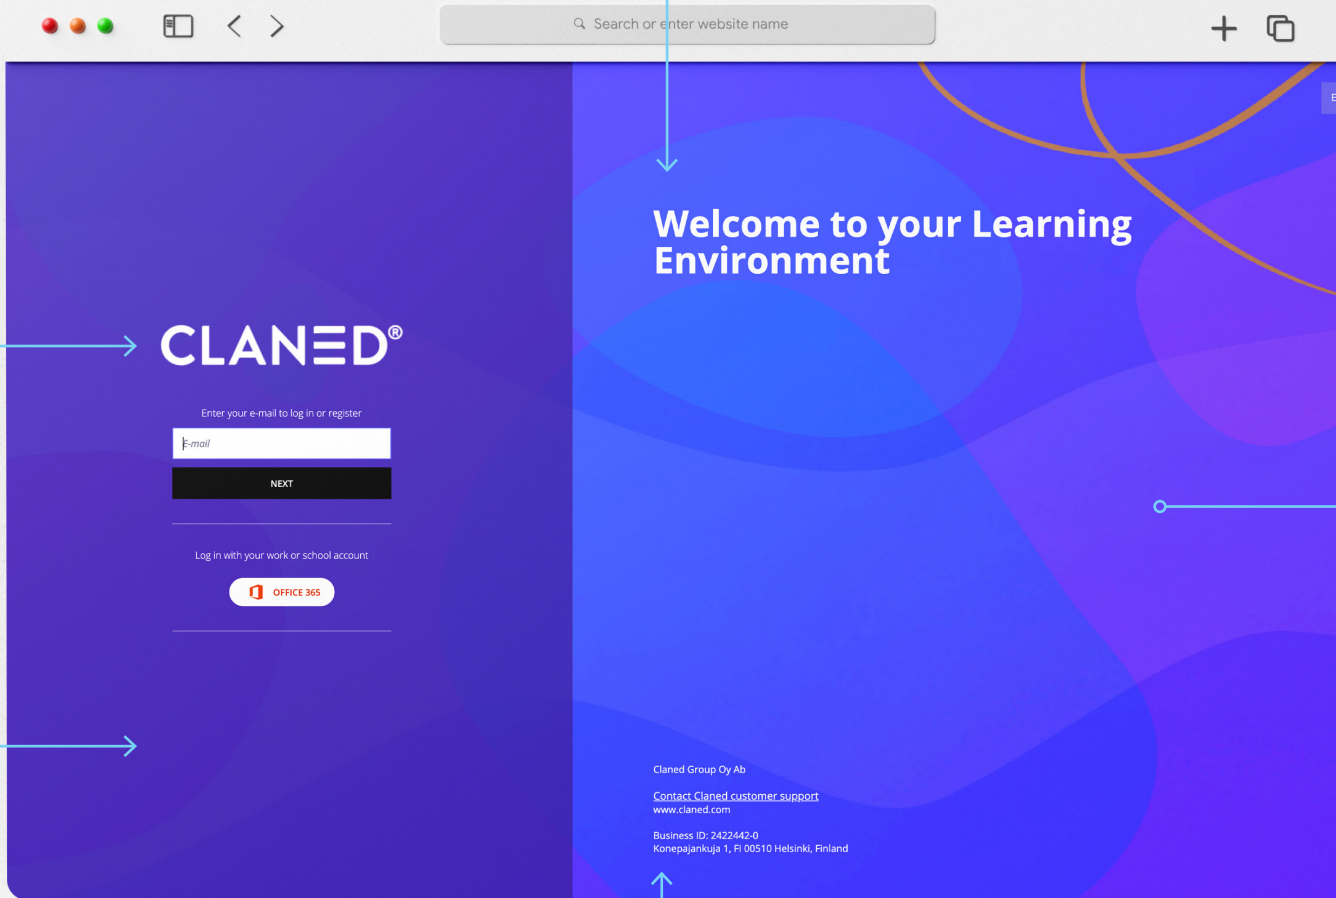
Search or enter website name

CLANED®

Enter your e-mail to log in or register

E-mail

NEXT

Log in with your work or school account

OFFICE 365

Welcome to your Learning Environment

Claned Group Oy Ab

Contact Claned customer support
www.claned.com

Business ID: 2422442-0
Konepajankuja 1, FI 00510 Helsinki, Finland